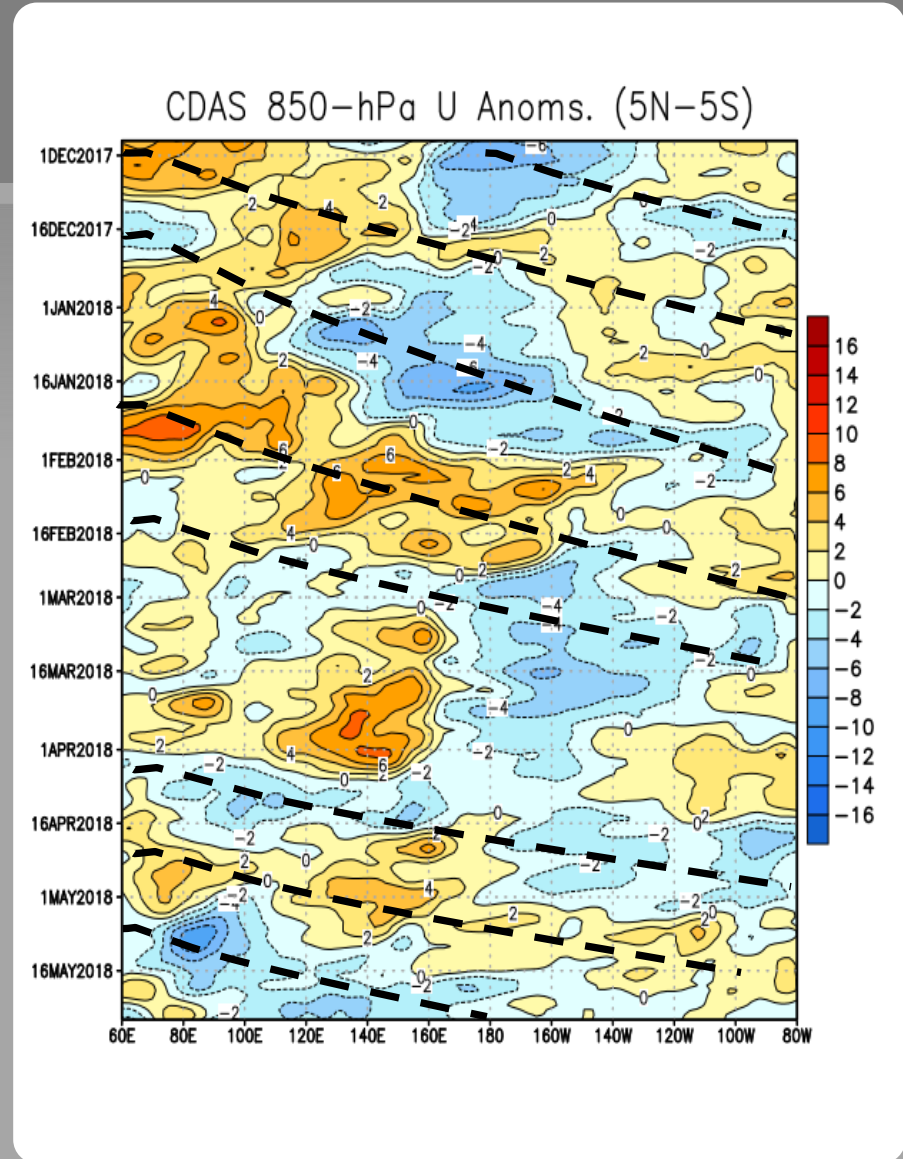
CDAS 850-hPa U Anoms. (5N-5S)

1DEC2017
16DEC2017
1JAN2018
16JAN2018
1FEB2018
16FEB2018
1MAR2018
16MAR2018
1APR2018
16APR2018
1MAY2018
16MAY2018

60E 80E 100E 120E 140E 160E 180 160W 140W 120W 100W 80W

16
14
12
10
8
6
4
2
0
−2
−4
−6
−8
−10
−12
−14
−16

-6 2 4 2 -2 -4 0 2 -2 -2 4 0 -2 2 -4 -4 -6 2 0 0 -2 6 6 6 2 4 0 -2 -2 4 0 0 2 2 0 -2 -4 -2 -2 0 2 0 -4 -2 -2 4 6 0 -2 -2 0 -2 0 -2 0 -2 2 0 -2 -2 4 2 -2 2 -2 0 2 -2 0 -2 0